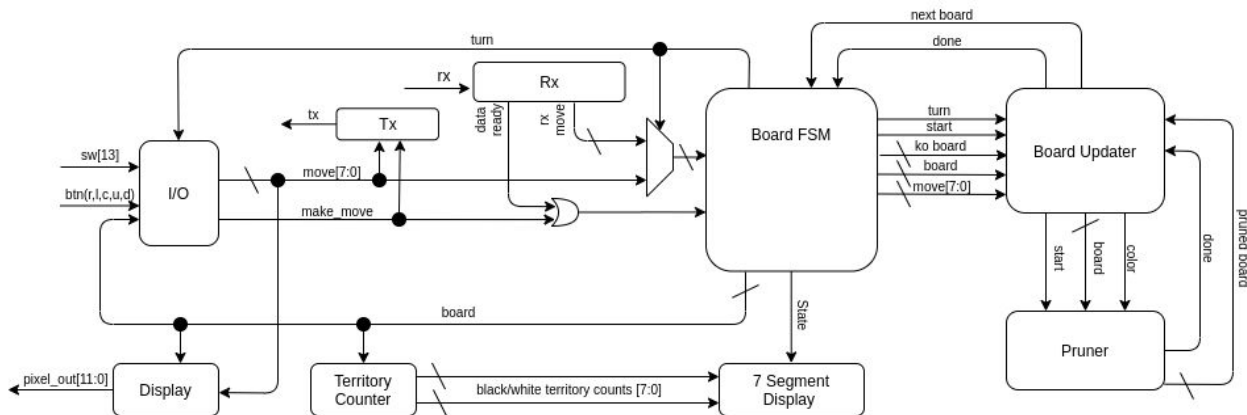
next board

turn

done

rx

Rx

tx

Tx

data ready

rx move

Board FSM

turn

start

ko board

board

move[7:0]

Board Updater

sw[13]

btn(r,l,c,u,d)

I/O

move[7:0]

make_move

start

board

color

done

pruned board

board

State

Pruner

pixel_out[11:0]

Display

Territory Counter

black/white territory counts [7:0]

7 Segment Display